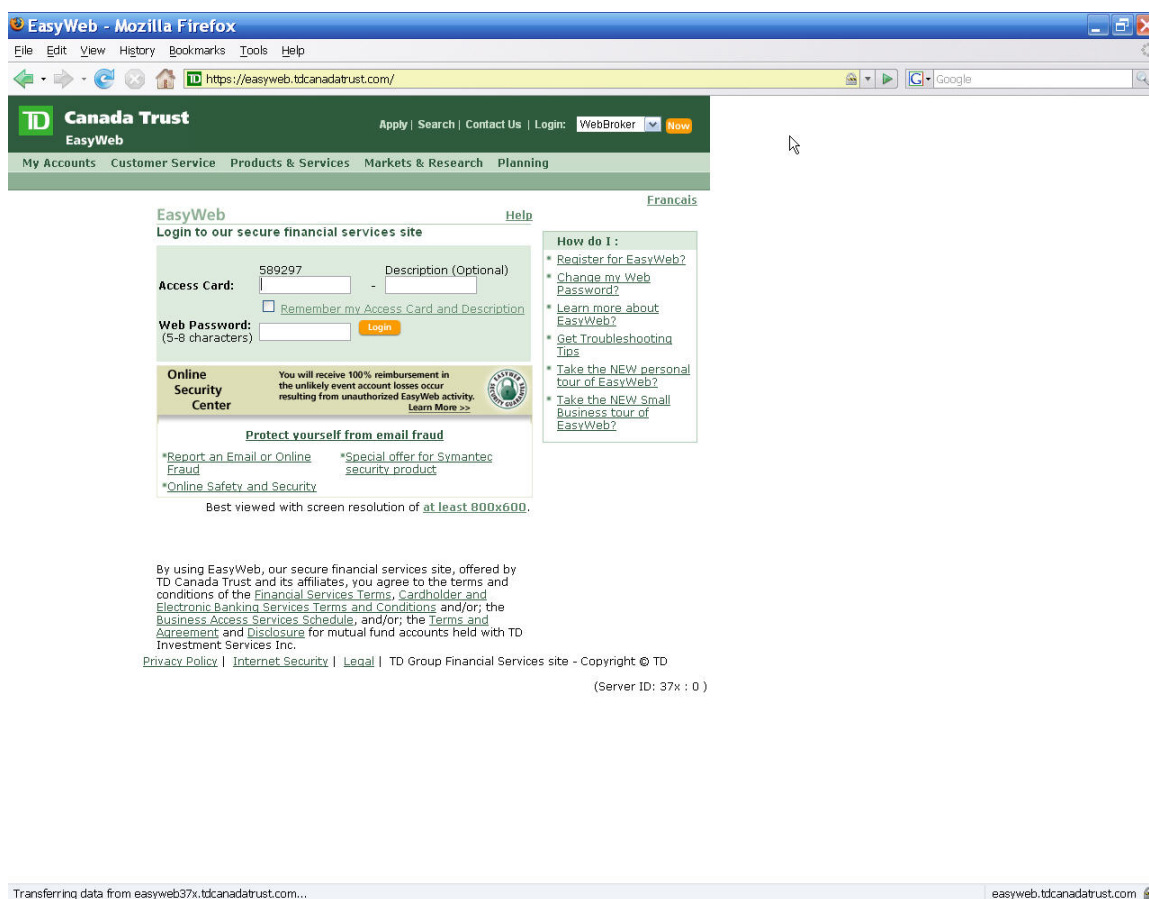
EasyWeb - Mozilla Firefox

File Edit View History Bookmarks Tools Help

https://easyweb.tdcanadatrust.com/

Google

TD Canada Trust EasyWeb

Apply | Search | Contact Us | Login: WebBroker Now

My Accounts Customer Service Products & Services Markets & Research Planning

Francais

EasyWeb Help

Login to our secure financial services site

Access Card: 589297 - Description (Optional)

Remember my Access Card and Description

Web Password: (5-8 characters) Login

Online Security Center

You will receive 100% reimbursement in the unlikely event account losses occur resulting from unauthorized EasyWeb activity. Learn More >>

EASYWEB SECURITY GUARANTEE

Protect yourself from email fraud

*Report an Email or Online Fraud

*Special offer for Symantec security product

*Online Safety and Security

How do I :

* Register for EasyWeb?

* Change my Web Password?

* Learn more about EasyWeb?

* Get Troubleshooting Tips

* Take the NEW personal tour of EasyWeb?

* Take the NEW Small Business tour of EasyWeb?

Best viewed with screen resolution of at least 800x600.

By using EasyWeb, our secure financial services site, offered by TD Canada Trust and its affiliates, you agree to the terms and conditions of the Financial Services Terms, Cardholder and Electronic Banking Services Terms and Conditions and/or; the Business Access Services Schedule, and/or; the Terms and Agreement and Disclosure for mutual fund accounts held with TD Investment Services Inc.

Privacy Policy | Internet Security | Legal | TD Group Financial Services site - Copyright © TD

(Server ID: 37x : 0 )

Transferring data from easyweb37x.tdcanadatrust.com...

easyweb.tdcanadatrust.com